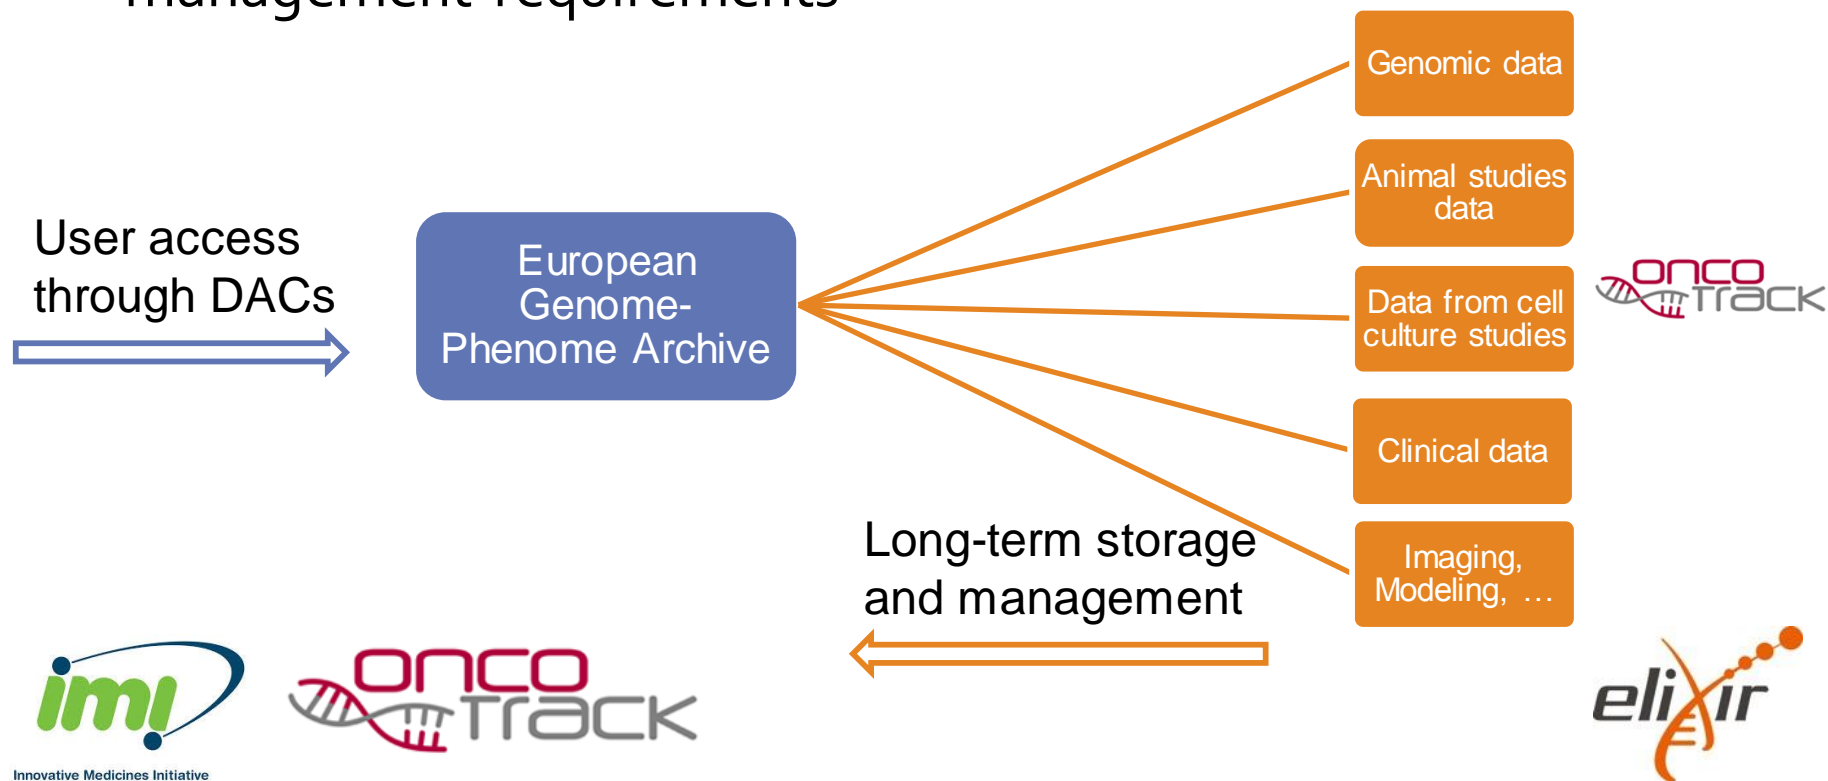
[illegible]

User access through DACs

European Genome-Phenome Archive

Genomic data

Animal studies data

Data from cell culture studies

Clinical data

Imaging, Modeling, …

onco track

Long-term storage and management

imi

Innovative Medicines Initiative

onco track

elixir